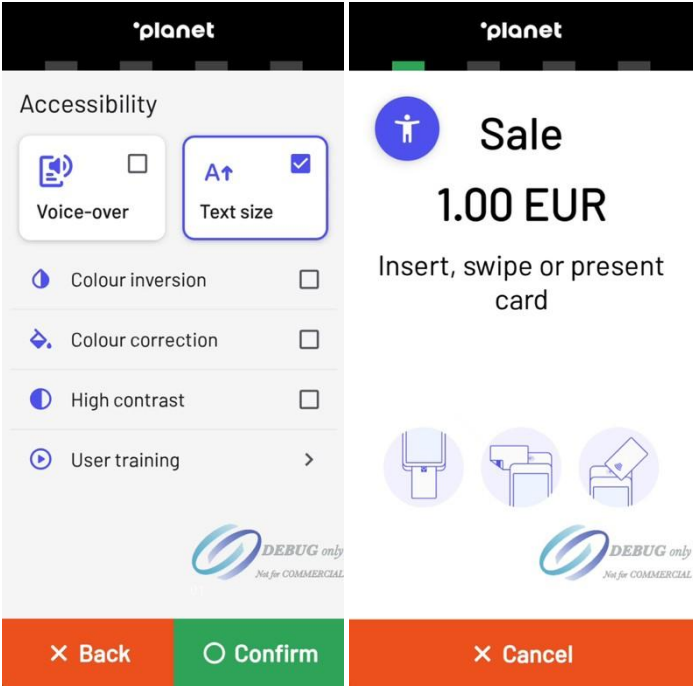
°planet

Accessibility

Voice-over

Text size

Colour inversion

Colour correction

High contrast

User training

DEBUG only
Not for COMMERCIAL

✕ Back

Confirm

°planet

Sale

1.00 EUR

Insert, swipe or present card

DEBUG only
Not for COMMERCIAL

✕ Cancel